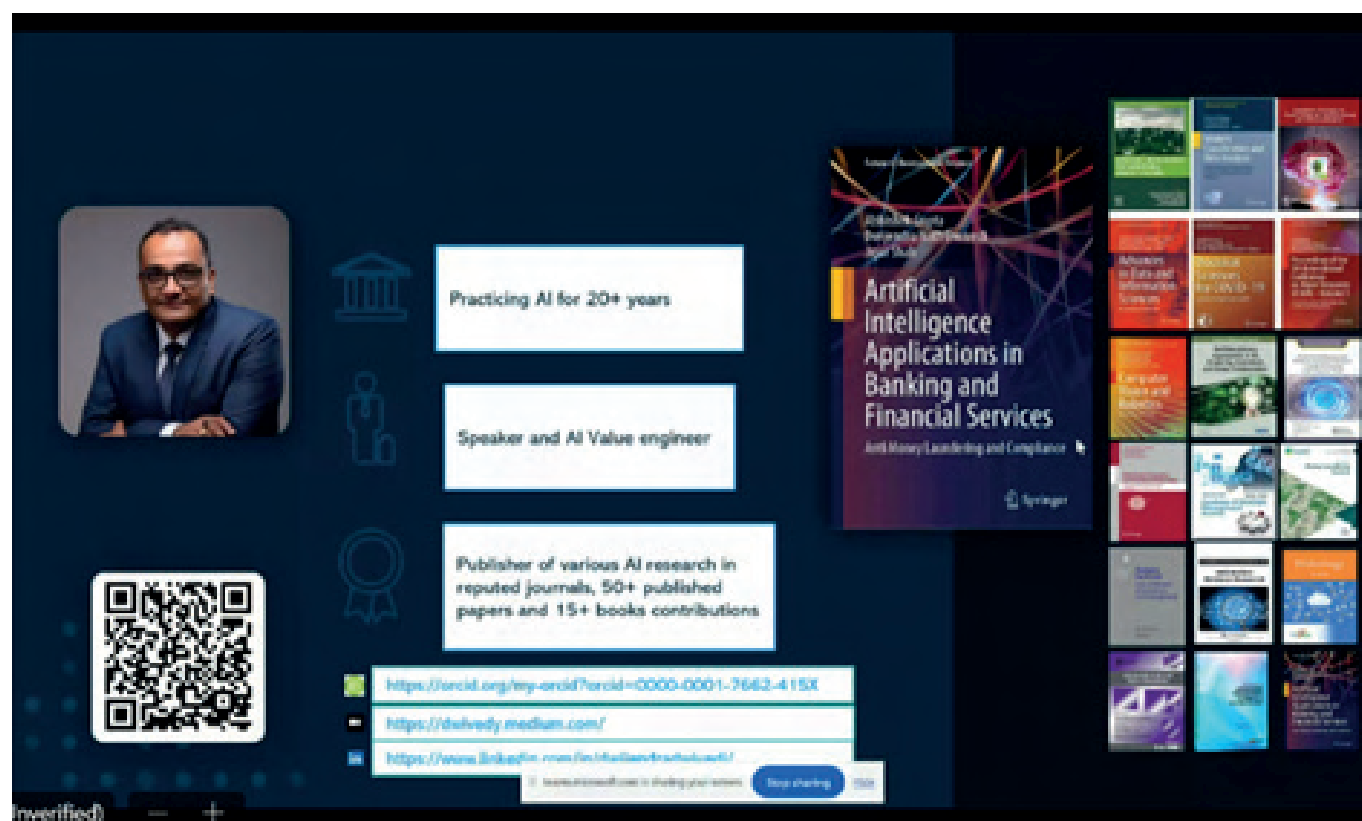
Practicing AI for 20+ years

Speaker and AI Value engineer

Publisher of various AI research in reputed journals, 50+ published papers and 15+ books contributions

https://orcid.org/my-orcid?orcid=0000-0001-7662-415X

https://dwivedy.medium.com/

https://www.linkedin.com/in/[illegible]/

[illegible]

Artificial Intelligence Applications in Banking and Financial Services

Anti Money Laundering and Compliance

Springer

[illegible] is sharing your screen. Stop sharing Hide

Unverified) — +